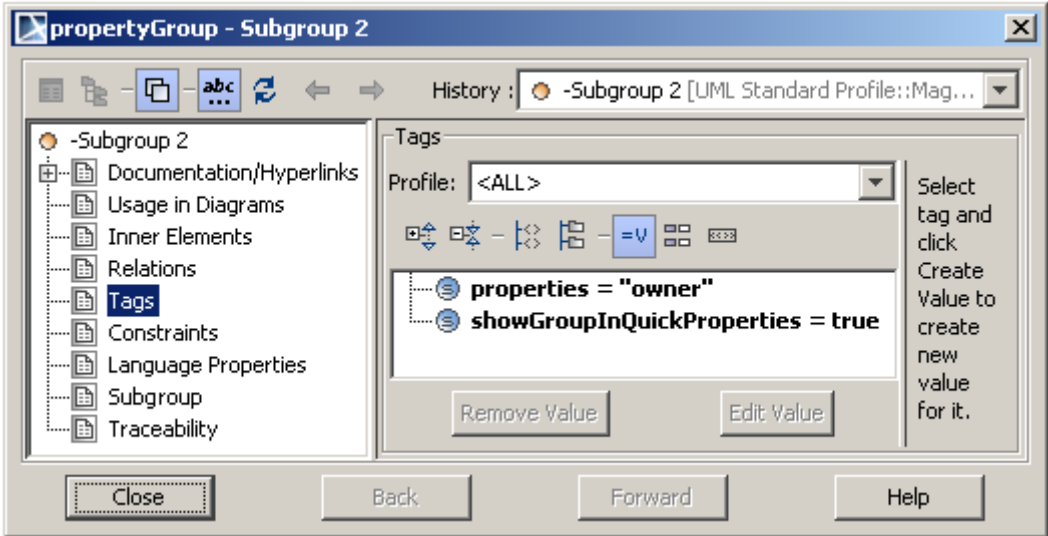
propertyGroup - Subgroup 2

abc

History : -Subgroup 2 [UML Standard Profile::Mag...

-Subgroup 2
Documentation/Hyperlinks
Usage in Diagrams
Inner Elements
Relations
Tags
Constraints
Language Properties
Subgroup
Traceability

Tags

Profile: <ALL>

=V

properties = "owner"
showGroupInQuickProperties = true

Remove Value
Edit Value

Select tag and click Create Value to create new value for it.

Close
Back
Forward
Help